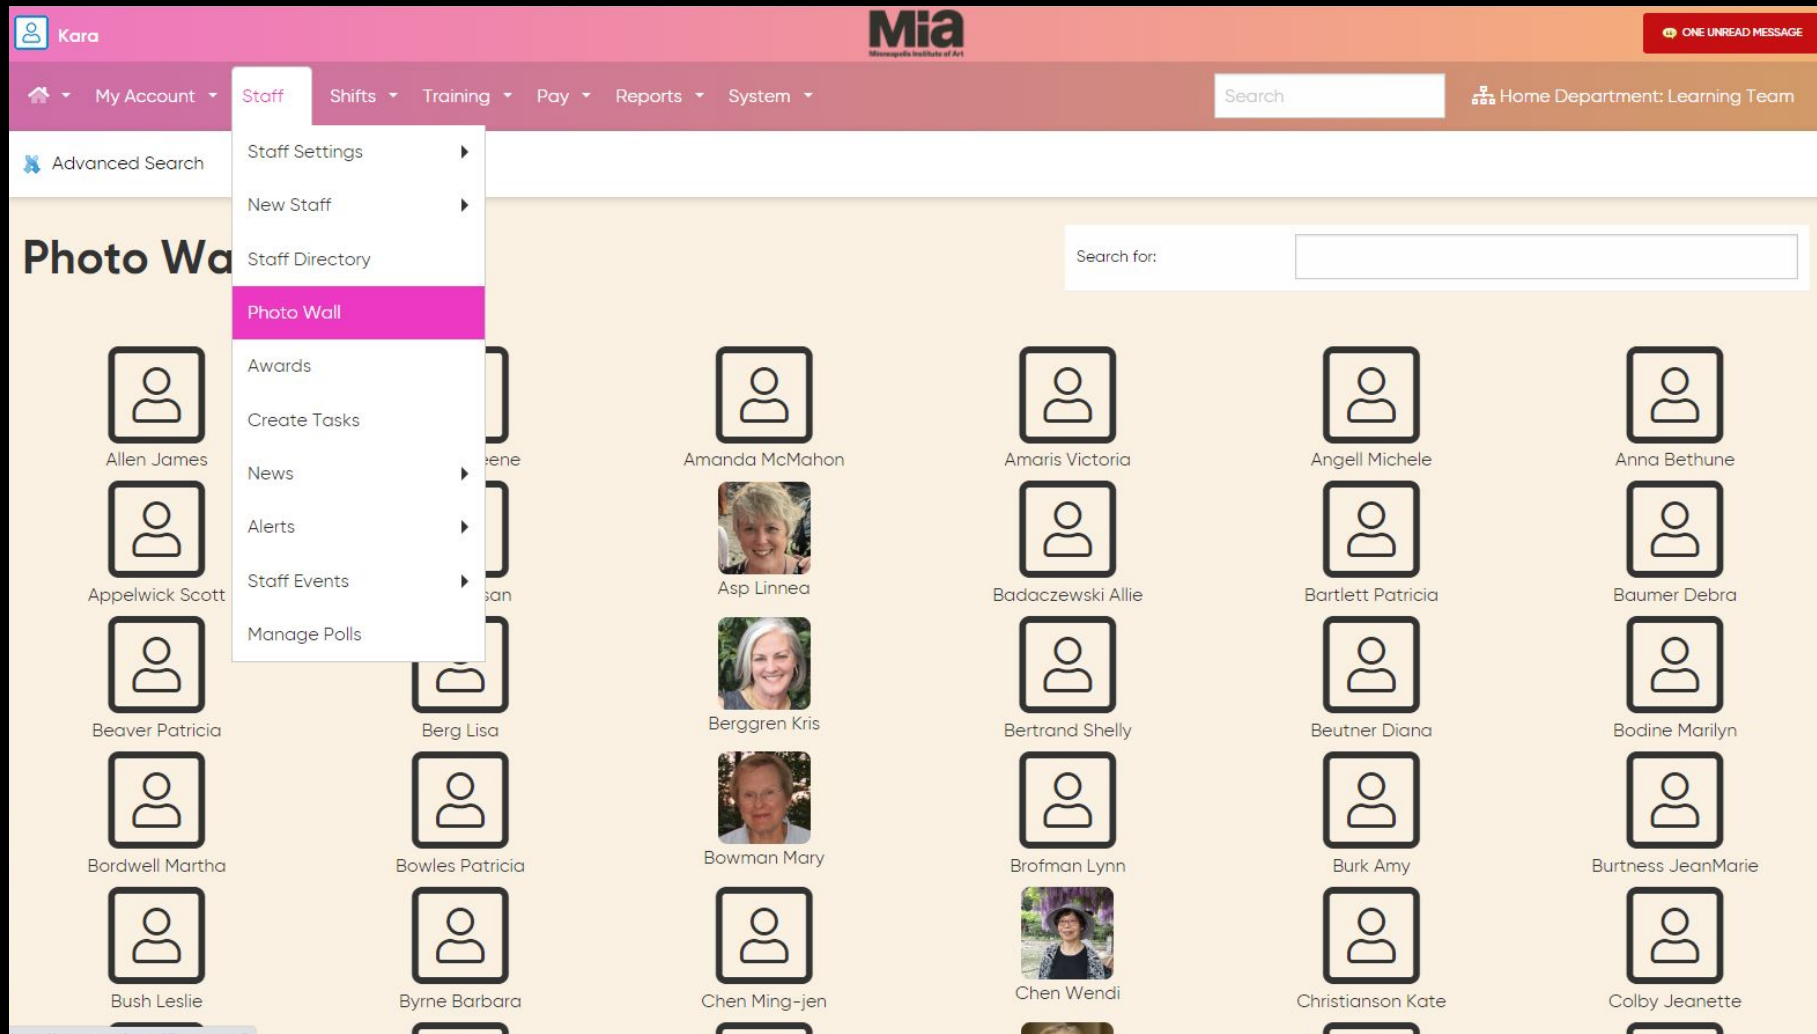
Kara

Mia
Minneapolis Institute of Art

ONE UNREAD MESSAGE

My Account Staff Shifts Training Pay Reports System

Search

Home Department: Learning Team

Advanced Search

Staff Settings
New Staff
Staff Directory
Photo Wall
Awards
Create Tasks
News
Alerts
Staff Events
Manage Polls

Photo Wa

Search for:

Allen James
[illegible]ene
Amanda McMahon
Amaris Victoria
Angell Michele
Anna Bethune
Appelwick Scott
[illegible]san
Asp Linnea
Badaczewski Allie
Bartlett Patricia
Baumer Debra
Beaver Patricia
Berg Lisa
Berggren Kris
Bertrand Shelly
Beutner Diana
Bodine Marilyn
Bordwell Martha
Bowles Patricia
Bowman Mary
Brofman Lynn
Burk Amy
Burtness JeanMarie
Bush Leslie
Byrne Barbara
Chen Ming-jen
Chen Wendi
Christianson Kate
Colby Jeanette